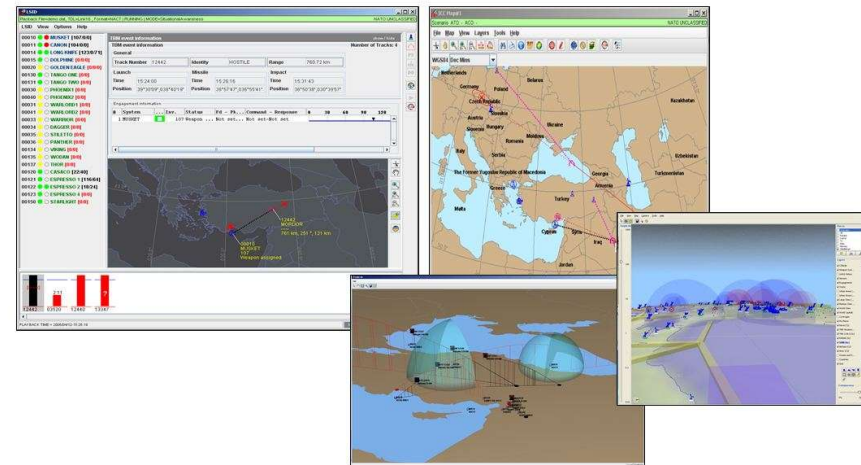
LSID
NATO UNCLASSIFIED
LSID View Options Help
00010 MUSKET [107/0/0]
00011 CANON [104/0/0]
00014 LONG KNIFE [123/0/71]
00015 DOLPHINE [0/0/0]
00020 GOLDEN EAGLE [0/0/0]
00030 TANGO ONE [0/0/0]
00031 TANGO TWO [0/0/0]
00039 PHOENIX1 [0/0/0]
00040 PHOENIX2 [0/0/0]
00031 WARLORD1 [0/0/0]
00032 WARLORD2 [0/0/0]
00033 WARRIOR [0/0/0]
00034 DAGGER [0/0/0]
00035 STILETTO [0/0/0]
00036 PANTHER [0/0/0]
00134 VIKING [0/0/0]
00135 WODAN [0/0/0]
00137 THOR [0/0/0]
00120 CASACO [22/40]
00121 ESPRESSO 1 [116/64]
00122 ESPRESSO 2 [18/24]
00123 ESPRESSO 4 [0/0/0]
00150 STARLIGHT [0/0/0]
TBM event information
TBM event information
Number of Tracks: 4
General
Track Number 12442 Identity HOSTILE Range 765.72 km
Launch Missile Impact
Time 15:24:06 Time 15:26:16 Time 15:31:43
Engagement information
1 MUSKET 107 Weapon ... Not set... Not set-Not set
12442
00010 MUSKET 107 Weapon assigned
12442 03920 12440 13347
PLAY BACK TIME
JEC Plan
NATO UNCLASSIFIED
File Map View Layers Tools Help
Netherlands Germany Poland Belarus Czech Republic Austria Slovenia Hungary Moldova Ukraine Romania Serbia Italy Bulgaria Georgia Kazakhstan Uzbekistan Turkmenistan Greece Turkey Armenia Malta Cyprus Syria Iraq Jordan
The Former Yugoslav Republic of Macedonia